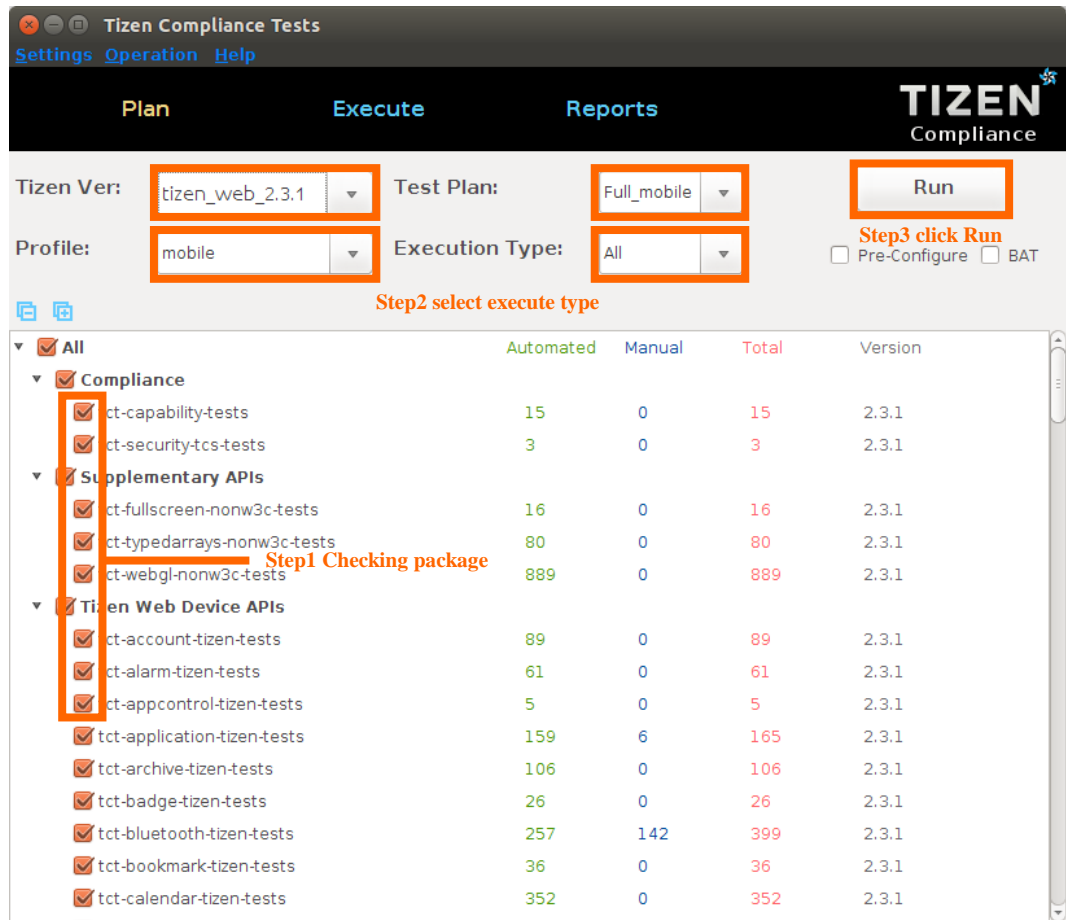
Tizen Compliance Tests

Settings Operation Help

Plan Execute Reports

TIZEN Compliance

Tizen Ver: tizen_web_2.3.1

Test Plan: Full_mobile

Run

Profile: mobile

Execution Type: All

Step3 click Run

Pre-Configure BAT

Step2 select execute type

| | Automated | Manual | Total | Version |
|---|---|---|---|---|
| All | Automated | Manual | Total | Version |
| Compliance | | | | |
| ct-capability-tests | 15 | 0 | 15 | 2.3.1 |
| ct-security-tcs-tests | 3 | 0 | 3 | 2.3.1 |
| Supplementary APIs | | | | |
| ct-fullscreen-nonw3c-tests | 16 | 0 | 16 | 2.3.1 |
| ct-typedarrays-nonw3c-tests | 80 | 0 | 80 | 2.3.1 |
| ct-webgl-nonw3c-tests | 889 | 0 | 889 | 2.3.1 |
| Tizen Web Device APIs | | | | |
| ct-account-tizen-tests | 89 | 0 | 89 | 2.3.1 |
| ct-alarm-tizen-tests | 61 | 0 | 61 | 2.3.1 |
| ct-appcontrol-tizen-tests | 5 | 0 | 5 | 2.3.1 |
| tct-application-tizen-tests | 159 | 6 | 165 | 2.3.1 |
| tct-archive-tizen-tests | 106 | 0 | 106 | 2.3.1 |
| tct-badge-tizen-tests | 26 | 0 | 26 | 2.3.1 |
| tct-bluetooth-tizen-tests | 257 | 142 | 399 | 2.3.1 |
| tct-bookmark-tizen-tests | 36 | 0 | 36 | 2.3.1 |
| tct-calendar-tizen-tests | 352 | 0 | 352 | 2.3.1 |

Step1 Checking package